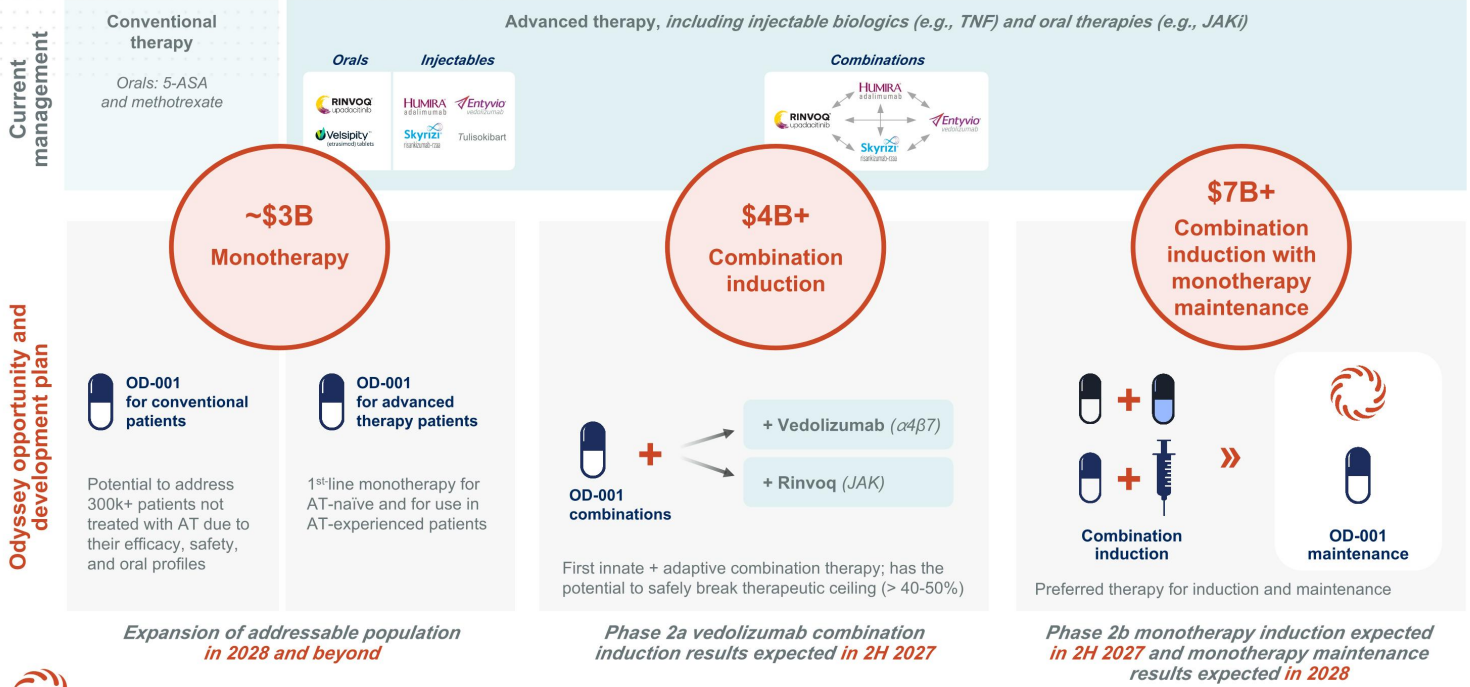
Current management

Conventional therapy

Orals: 5-ASA and methotrexate

Advanced therapy, including injectable biologics (e.g., TNF) and oral therapies (e.g., JAKi)

Orals

RINVOQ upadacitinib

Velsipity (etrasimod) tablets

Injectables

HUMIRA adalimumab

Entyvio vedolizumab

Skyrizi risankizumab-rzaa

Tulisokibart

Combinations

HUMIRA adalimumab

RINVOQ upadacitinib

Entyvio vedolizumab

Skyrizi risankizumab-rzaa

Odyssey opportunity and development plan

~$3B Monotherapy

OD-001 for conventional patients

Potential to address 300k+ patients not treated with AT due to their efficacy, safety, and oral profiles

OD-001 for advanced therapy patients

1$^{st}$-line monotherapy for AT-naïve and for use in AT-experienced patients

Expansion of addressable population in 2028 and beyond

$4B+ Combination induction

OD-001 combinations

+

+ Vedolizumab ($\alpha4\beta7$)

+ Rinvoq (JAK)

First innate + adaptive combination therapy; has the potential to safely break therapeutic ceiling (> 40-50%)

Phase 2a vedolizumab combination induction results expected in 2H 2027

$7B+ Combination induction with monotherapy maintenance

+

+

Combination induction

»

OD-001 maintenance

Preferred therapy for induction and maintenance

Phase 2b monotherapy induction expected in 2H 2027 and monotherapy maintenance results expected in 2028